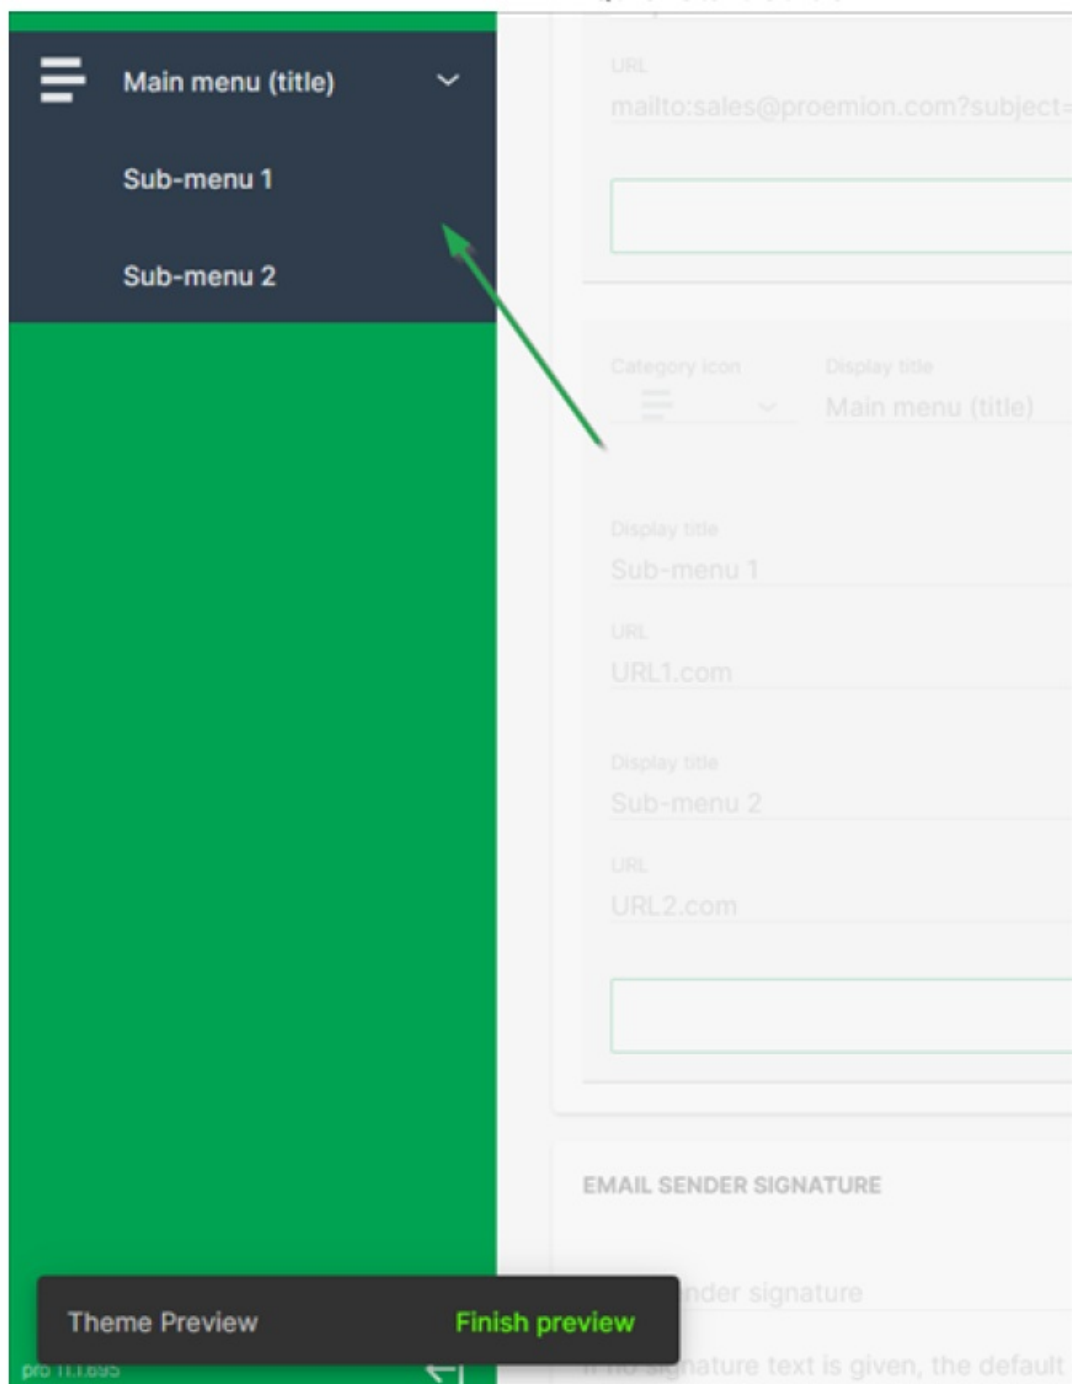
Main menu (title)

Sub-menu 1

Sub-menu 2

URL
mailto:sales@proemion.com?subject=

Category icon
Display title
Main menu (title)

Display title
Sub-menu 1

URL
URL1.com

Display title
Sub-menu 2

URL
URL2.com

EMAIL SENDER SIGNATURE

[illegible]nder signature

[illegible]ature text is given, the default

Theme Preview
Finish preview

pro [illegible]